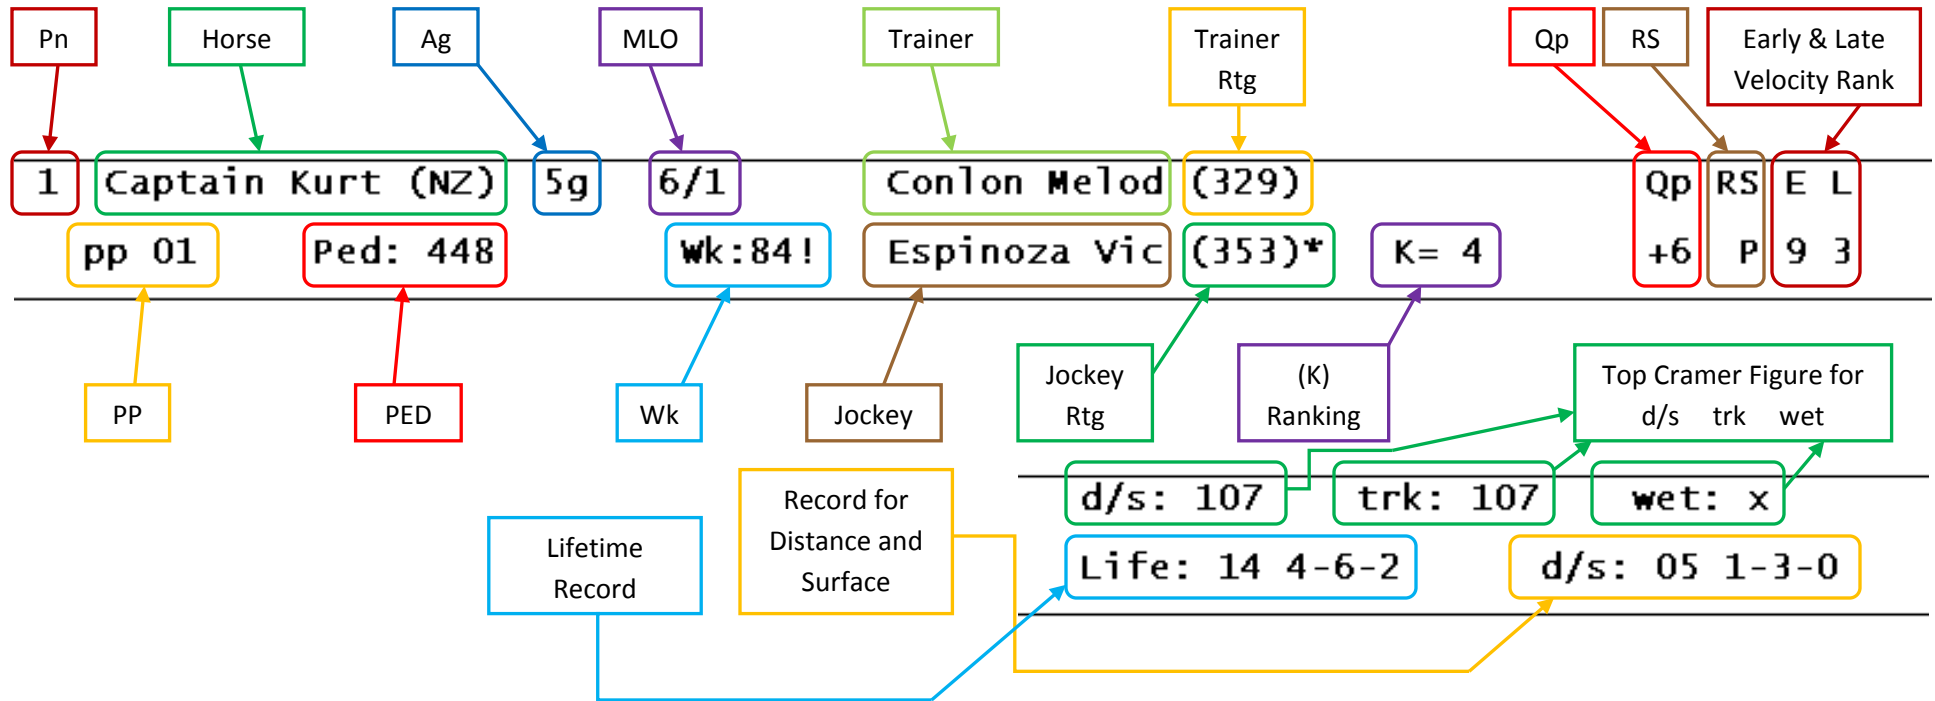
Pn
Horse
Ag
MLO
Trainer
Trainer Rtg
Qp
RS
Early & Late Velocity Rank

1
Captain Kurt (NZ)
5g
6/1
Conlon Melod
(329)
Qp +6
RS P
E L 9 3

pp 01
Ped: 448
Wk:84!
Espinoza Vic
(353)*
K= 4

PP
PED
Wk
Jockey
Jockey Rtg
(K) Ranking
Top Cramer Figure for d/s trk wet

d/s: 107
trk: 107
wet: x

Record for Distance and Surface
Lifetime Record

Life: 14 4-6-2
d/s: 05 1-3-0